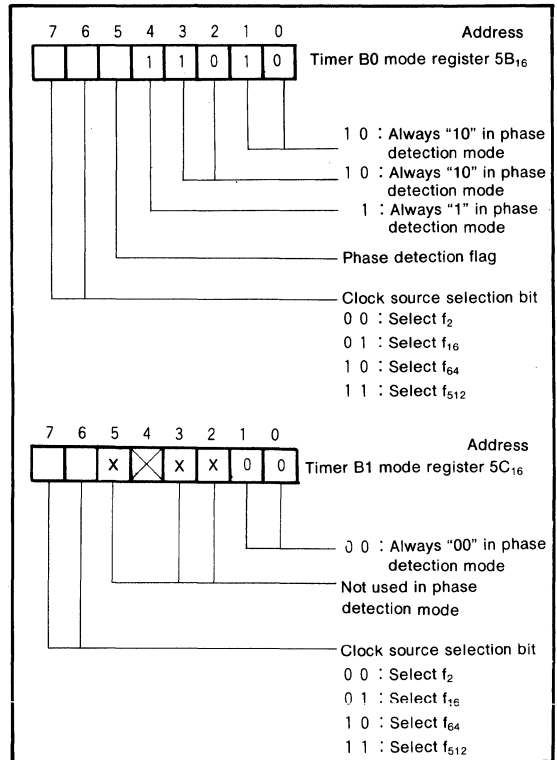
7 6 5 4 3 2 1 0

Address

| | | | 1 | 1 | 0 | 1 | 0 |

Timer B0 mode register $5B_{16}$

1 0 : Always "10" in phase detection mode

1 0 : Always "10" in phase detection mode

1 : Always "1" in phase detection mode

Phase detection flag

Clock source selection bit

0 0 : Select $f_2$

0 1 : Select $f_{16}$

1 0 : Select $f_{64}$

1 1 : Select $f_{512}$

7 6 5 4 3 2 1 0

Address

| | | X | | X | X | 0 | 0 |

Timer B1 mode register $5C_{16}$

0 0 : Always "00" in phase detection mode

Not used in phase detection mode

Clock source selection bit

0 0 : Select $f_2$

0 1 : Select $f_{16}$

1 0 : Select $f_{64}$

1 1 : Select $f_{512}$